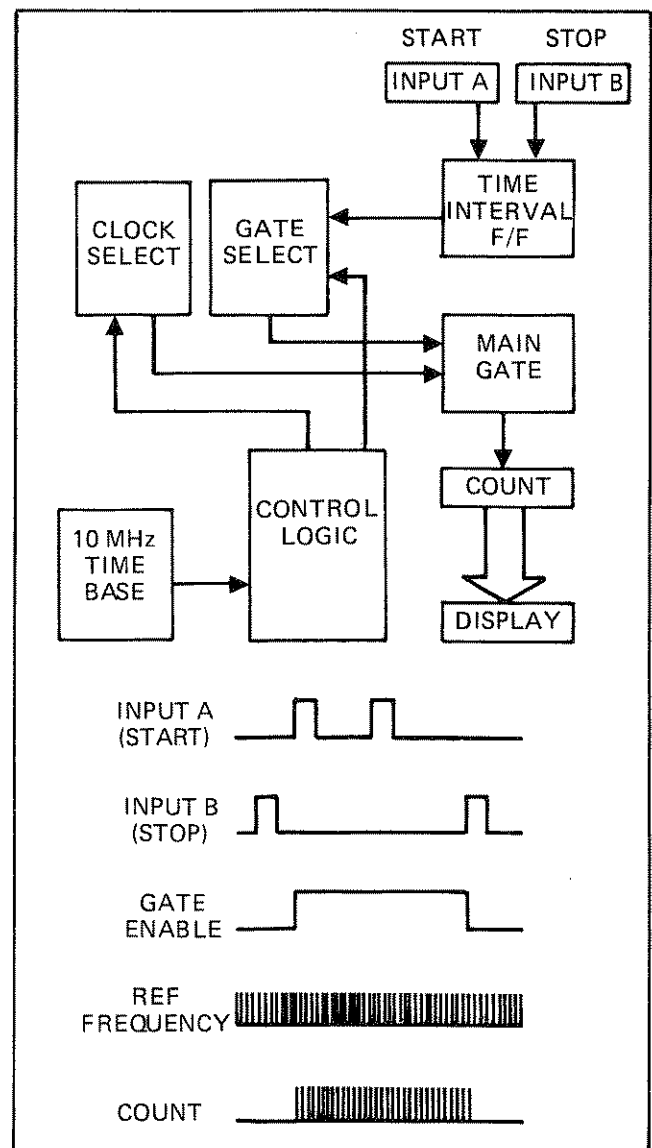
START

STOP

INPUT A

INPUT B

CLOCK SELECT

GATE SELECT

TIME INTERVAL F/F

MAIN GATE

CONTROL LOGIC

COUNT

10 MHz TIME BASE

DISPLAY

INPUT A (START)

INPUT B (STOP)

GATE ENABLE

REF FREQUENCY

COUNT